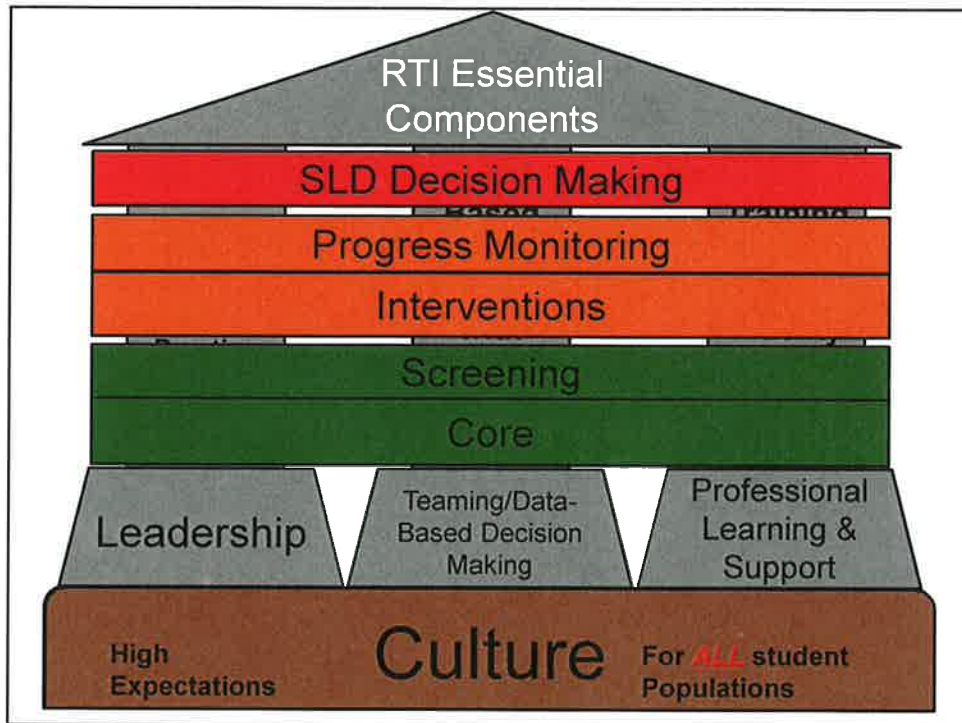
RTI Essential Components

SLD Decision Making

Progress Monitoring

Interventions

Screening

Core

Leadership

Teaming/Data-Based Decision Making

Professional Learning & Support

High Expectations

Culture

For ALL student Populations